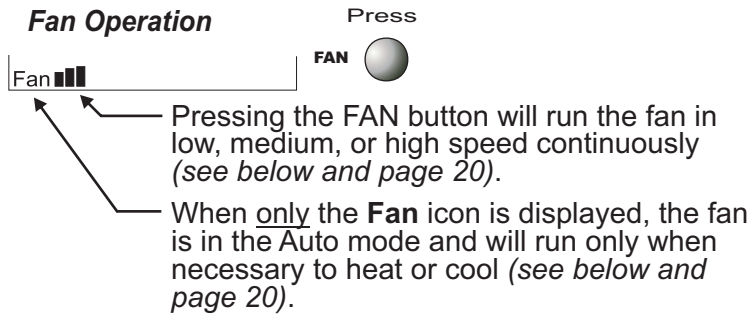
*Fan Operation*

Press

FAN

Fan

Pressing the FAN button will run the fan in low, medium, or high speed continuously *(see below and page 20)*.

When only the **Fan** icon is displayed, the fan is in the Auto mode and will run only when necessary to heat or cool *(see below and page 20)*.